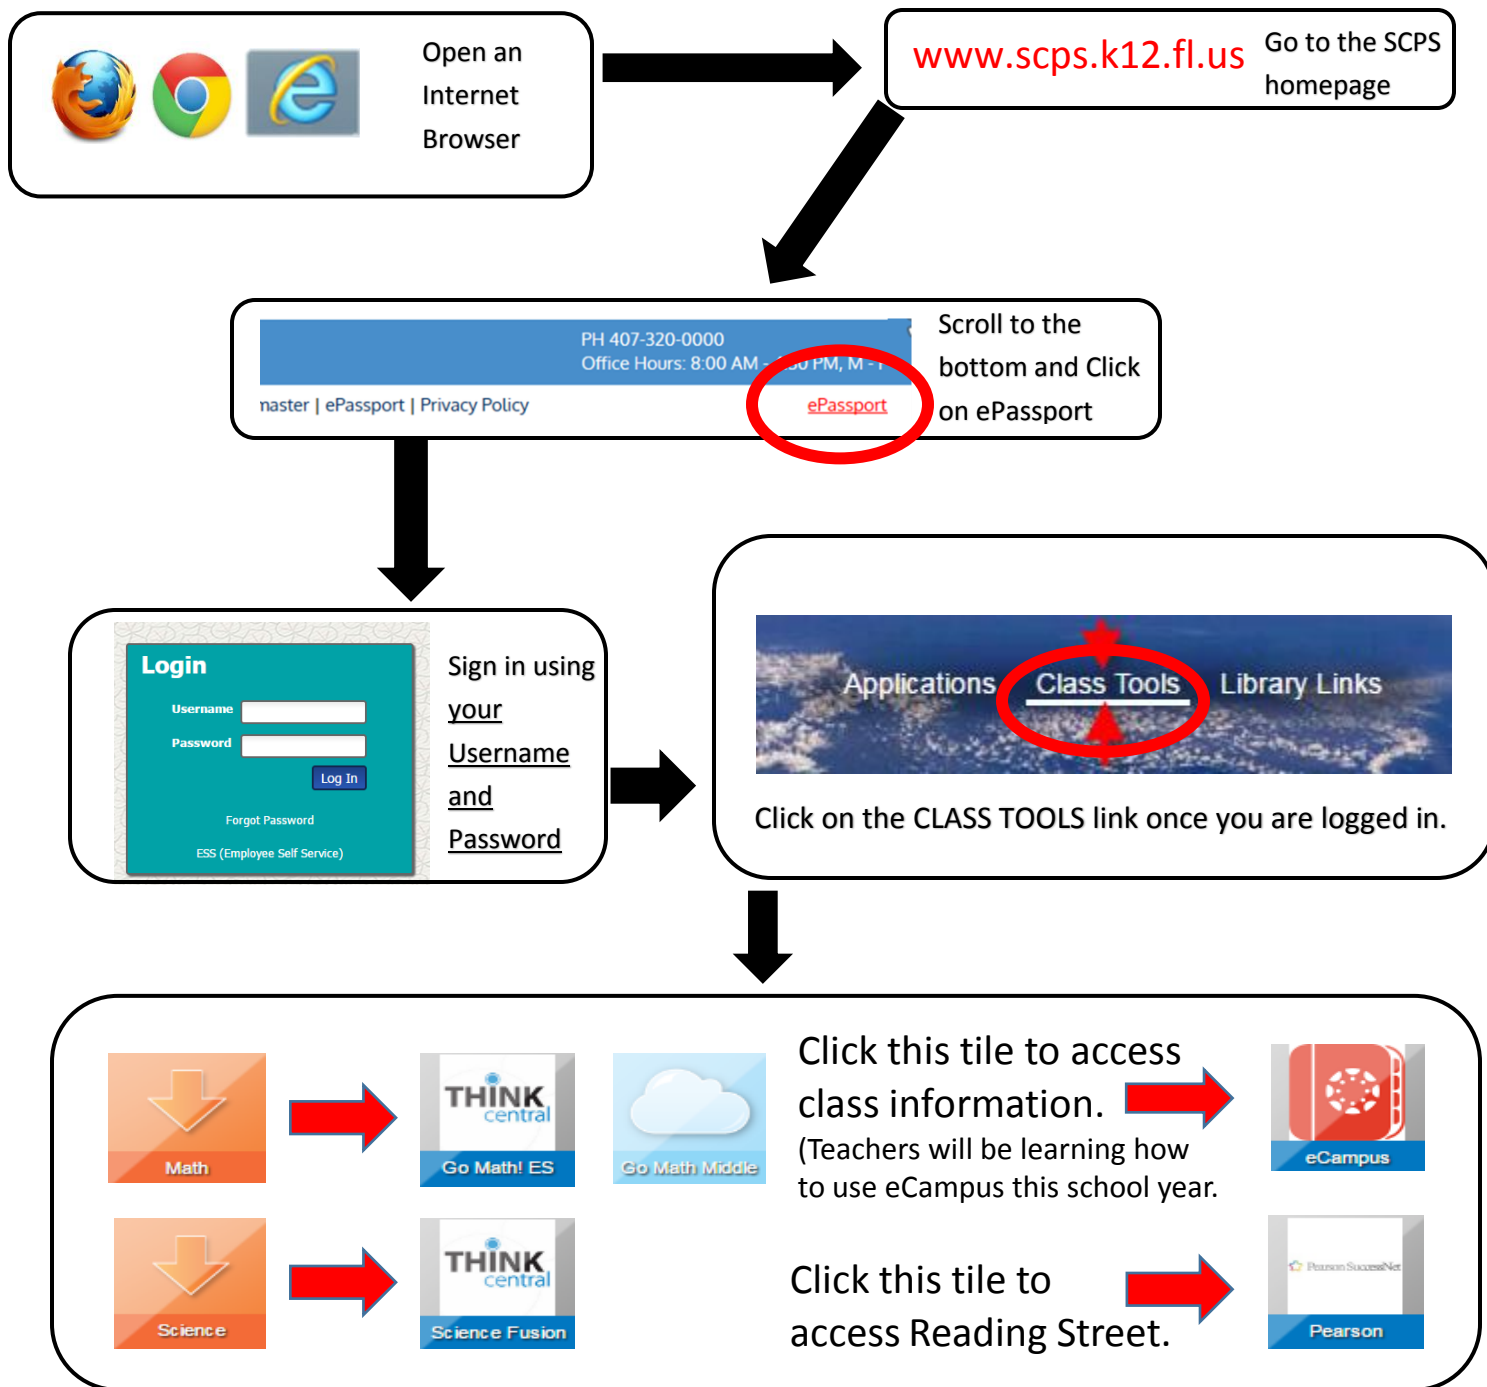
Open an Internet Browser

www.scps.k12.fl.us Go to the SCPS homepage

PH 407-320-0000
Office Hours: 8:00 AM - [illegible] PM, M - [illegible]
naster | ePassport | Privacy Policy
ePassport

Scroll to the bottom and Click on ePassport

Login
Username
Password
Log In
Forgot Password
ESS (Employee Self Service)

Sign in using your Username and Password

Applications Class Tools Library Links

Click on the CLASS TOOLS link once you are logged in.

Math
THINK central
Go Math! ES
Go Math Middle

Click this tile to access class information.
(Teachers will be learning how to use eCampus this school year.

eCampus

Science
THINK central
Science Fusion

Click this tile to access Reading Street.

Pearson SuccessNet
Pearson